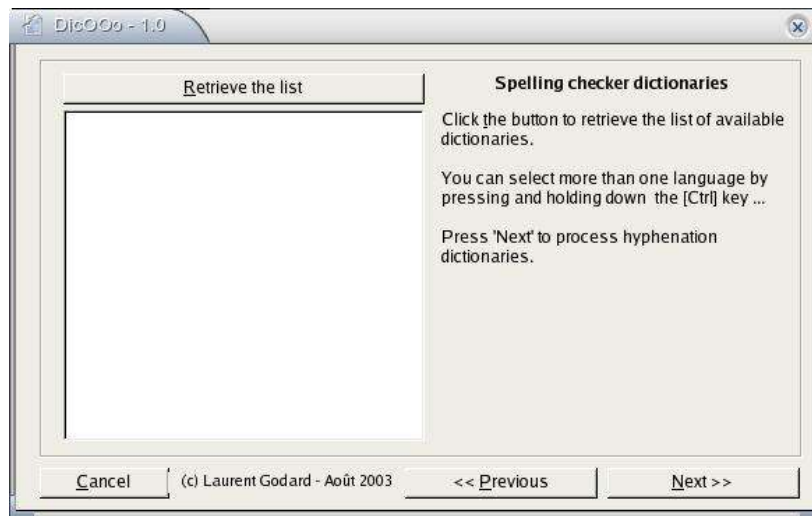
DicOOo - 1.0

Retrieve the list

Spelling checker dictionaries

Click the button to retrieve the list of available dictionaries.

You can select more than one language by pressing and holding down the [Ctrl] key ...

Press 'Next' to process hyphenation dictionaries.

Cancel

(c) Laurent Godard - Août 2003

<< Previous

Next >>